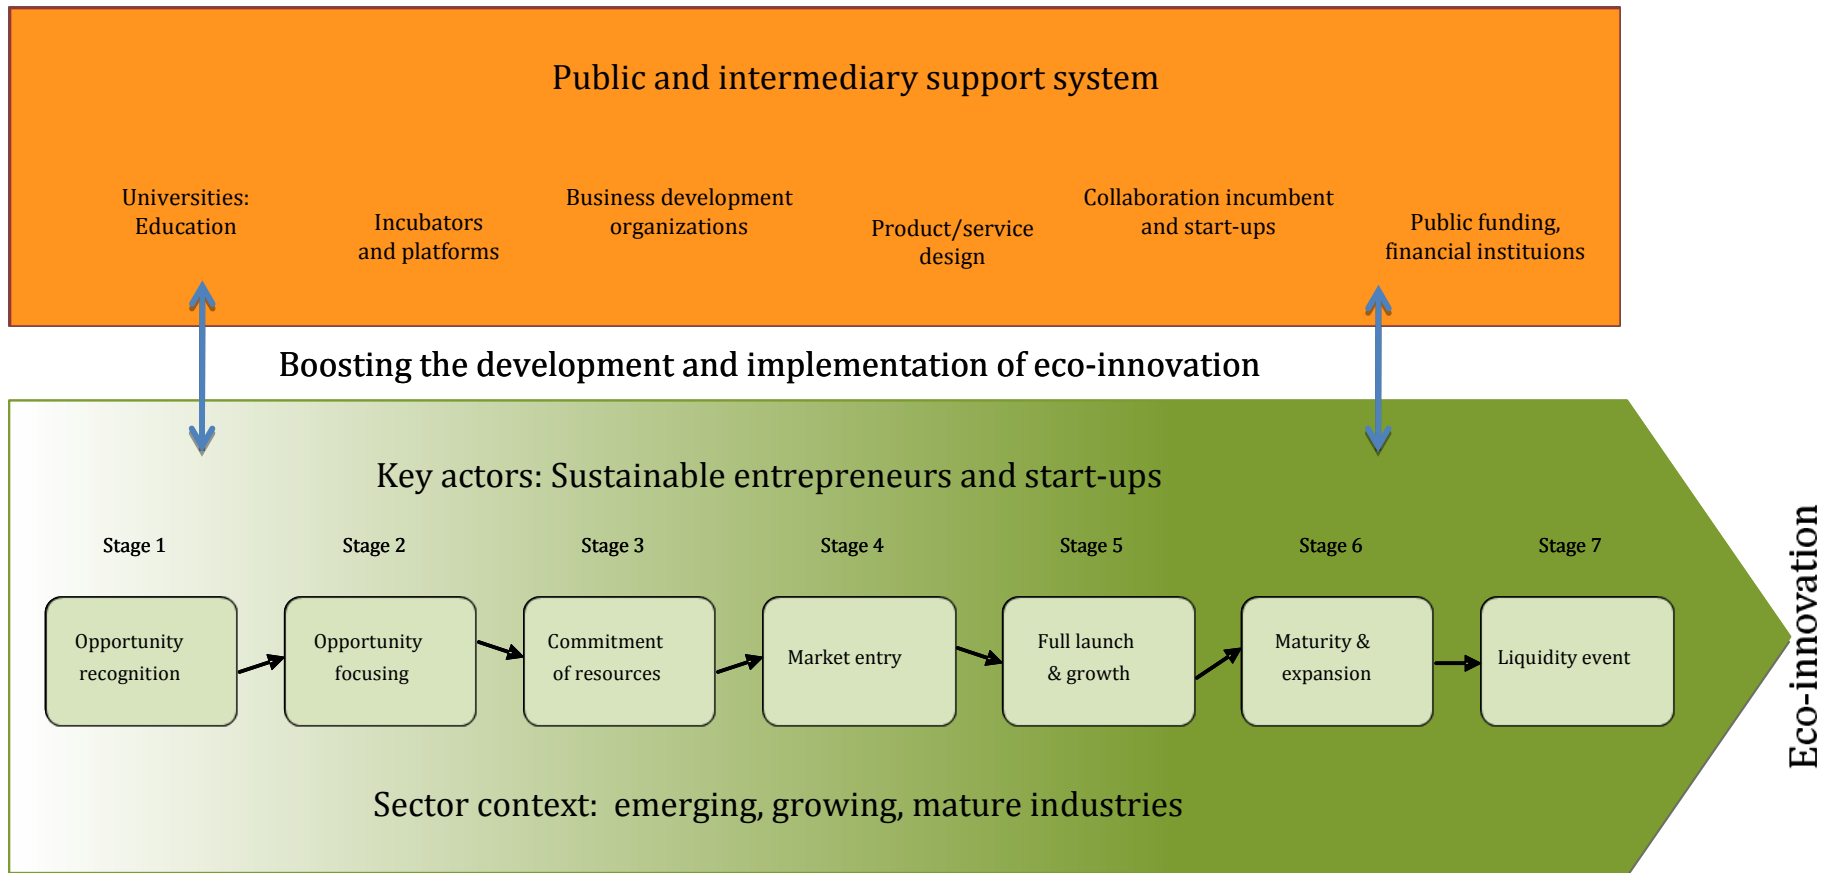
Public and intermediary support system

Universities: Education

Incubators and platforms

Business development organizations

Product/service design

Collaboration incumbent and start-ups

Public funding, financial instituions

Boosting the development and implementation of eco-innovation

Key actors: Sustainable entrepreneurs and start-ups

Stage 1

Opportunity recognition

Stage 2

Opportunity focusing

Stage 3

Commitment of resources

Stage 4

Market entry

Stage 5

Full launch & growth

Stage 6

Maturity & expansion

Stage 7

Liquidity event

Sector context: emerging, growing, mature industries

Eco-innovation